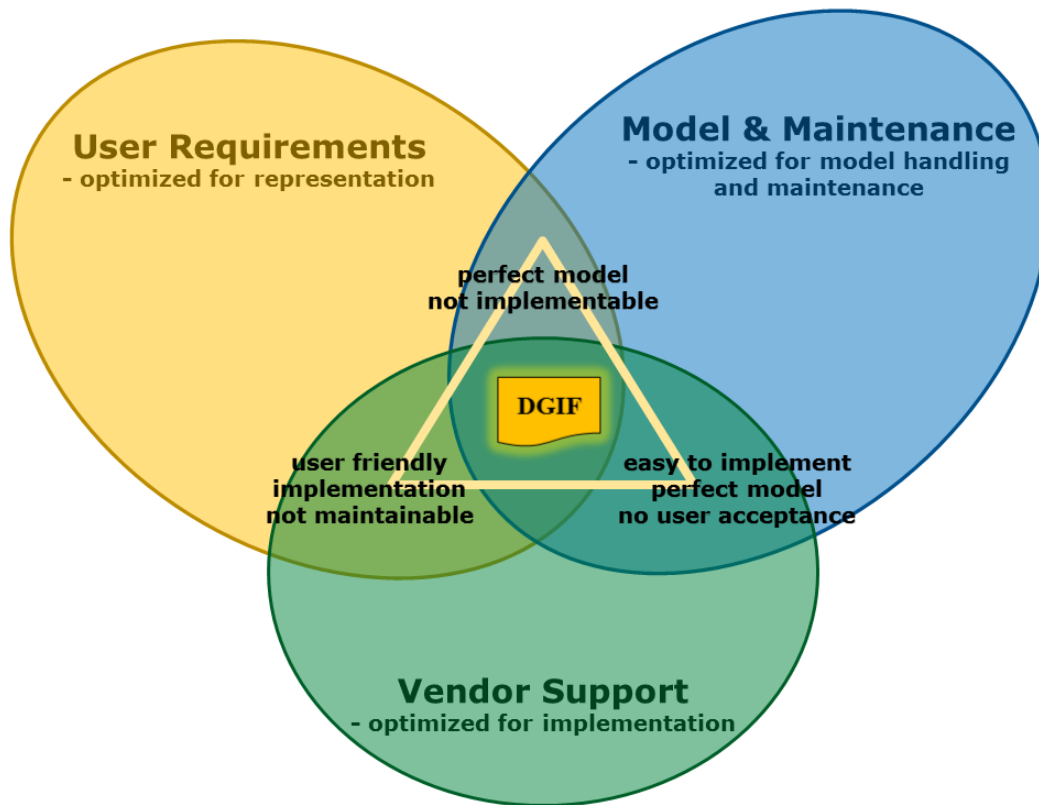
User Requirements
- optimized for representation

Model & Maintenance
- optimized for model handling and maintenance

perfect model
not implementable

DGIF

user friendly
implementation
not maintainable

easy to implement
perfect model
no user acceptance

Vendor Support
- optimized for implementation